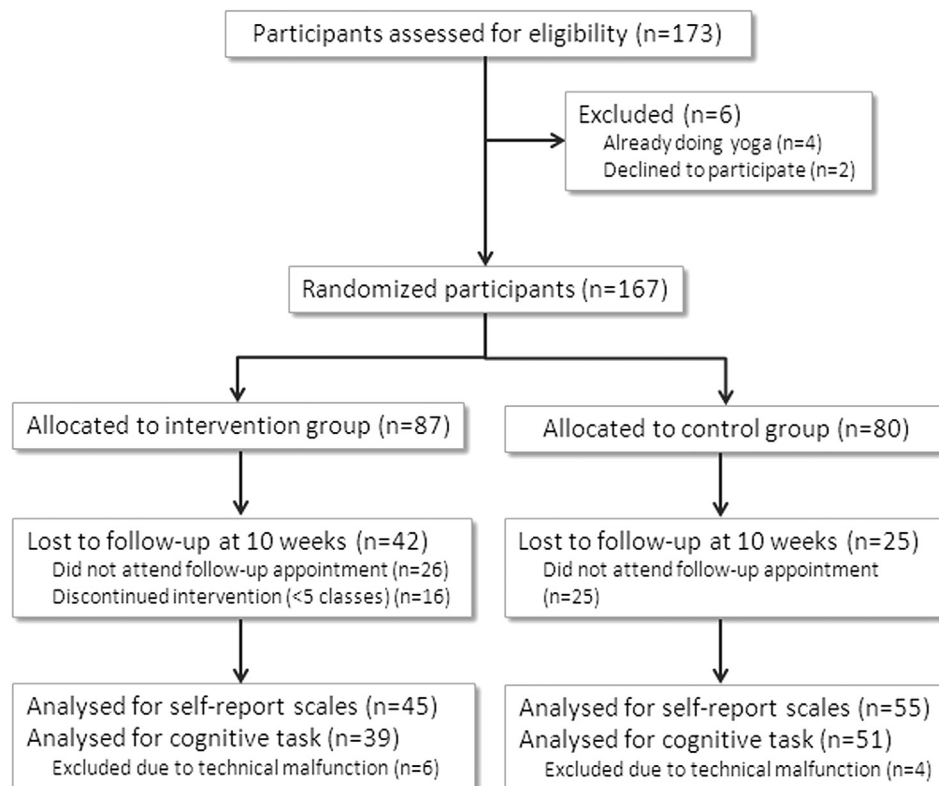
Participants assessed for eligibility (n=173)

Excluded (n=6)
Already doing yoga (n=4)
Declined to participate (n=2)

Randomized participants (n=167)

Allocated to intervention group (n=87)

Allocated to control group (n=80)

Lost to follow-up at 10 weeks (n=42)
Did not attend follow-up appointment (n=26)
Discontinued intervention (<5 classes) (n=16)

Lost to follow-up at 10 weeks (n=25)
Did not attend follow-up appointment (n=25)

Analysed for self-report scales (n=45)
Analysed for cognitive task (n=39)
Excluded due to technical malfunction (n=6)

Analysed for self-report scales (n=55)
Analysed for cognitive task (n=51)
Excluded due to technical malfunction (n=4)